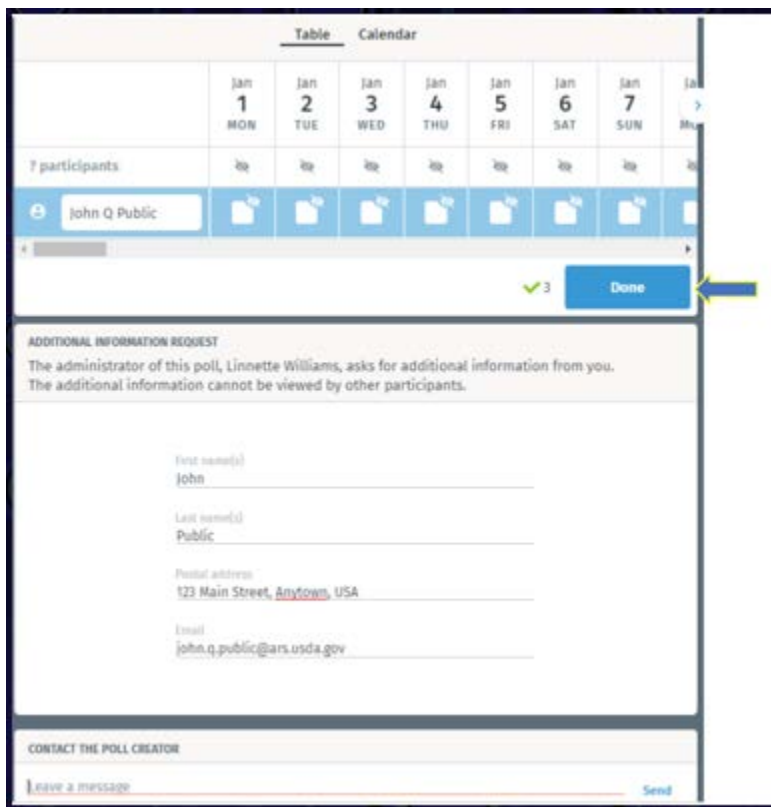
Table Calendar

| | Jan 1 MON | Jan 2 TUE | Jan 3 WED | Jan 4 THU | Jan 5 FRI | Jan 6 SAT | Jan 7 SUN | Ja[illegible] M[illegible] |
|---|---|---|---|---|---|---|---|---|
| 7 participants | | | | | | | | |
| John Q Public | | | | | | | | |

3 Done

ADDITIONAL INFORMATION REQUEST
The administrator of this poll, Linnette Williams, asks for additional information from you. The additional information cannot be viewed by other participants.

First name(s)
John

Last name(s)
Public

Postal address
123 Main Street, Anytown, USA

Email
john.q.public@ars.usda.gov

CONTACT THE POLL CREATOR
Leave a message
Send